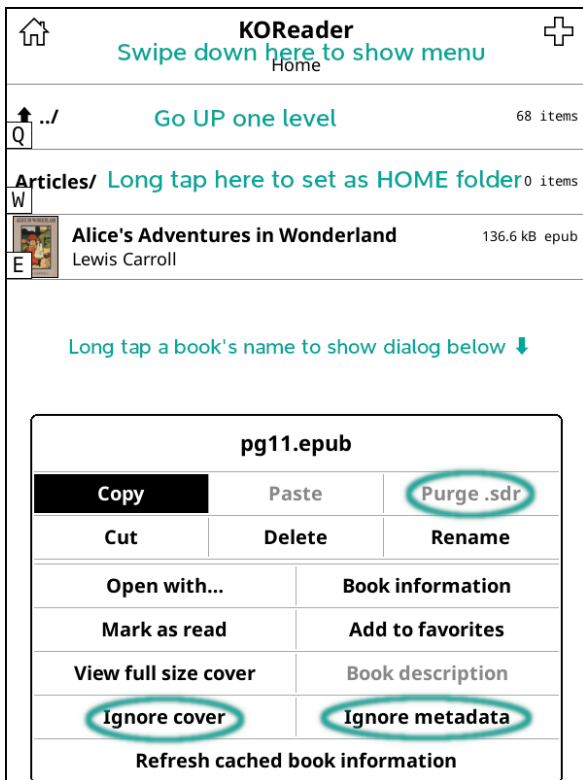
KOReader
Swipe down here to show menu
Home

../
Q
Go UP one level
68 items

Articles/
W
Long tap here to set as HOME folder
0 items

Alice's Adventures in Wonderland
Lewis Carroll
E
136.6 kB epub

Long tap a book's name to show dialog below ⬇

pg11.epub

| Copy | Paste | Purge .sdr |
|---|---|---|
| Cut | Delete | Rename |

| Open with... | Book information |
|---|---|
| Mark as read | Add to favorites |
| View full size cover | Book description |
| Ignore cover | Ignore metadata |

Refresh cached book information